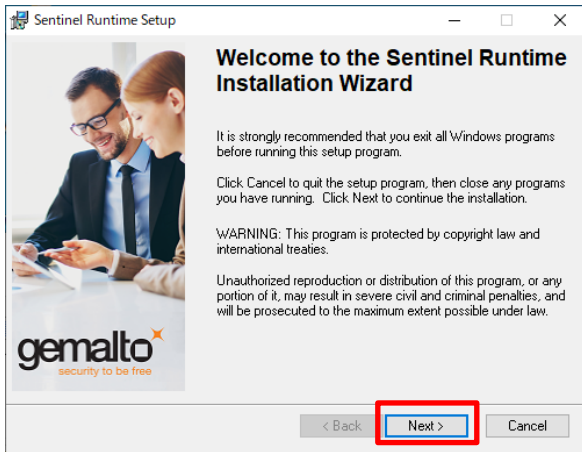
Sentinel Runtime Setup

Welcome to the Sentinel Runtime Installation Wizard

It is strongly recommended that you exit all Windows programs before running this setup program.

Click Cancel to quit the setup program, then close any programs you have running. Click Next to continue the installation.

WARNING: This program is protected by copyright law and international treaties.

Unauthorized reproduction or distribution of this program, or any portion of it, may result in severe civil and criminal penalties, and will be prosecuted to the maximum extent possible under law.

gemalto
security to be free

< Back
Next >
Cancel